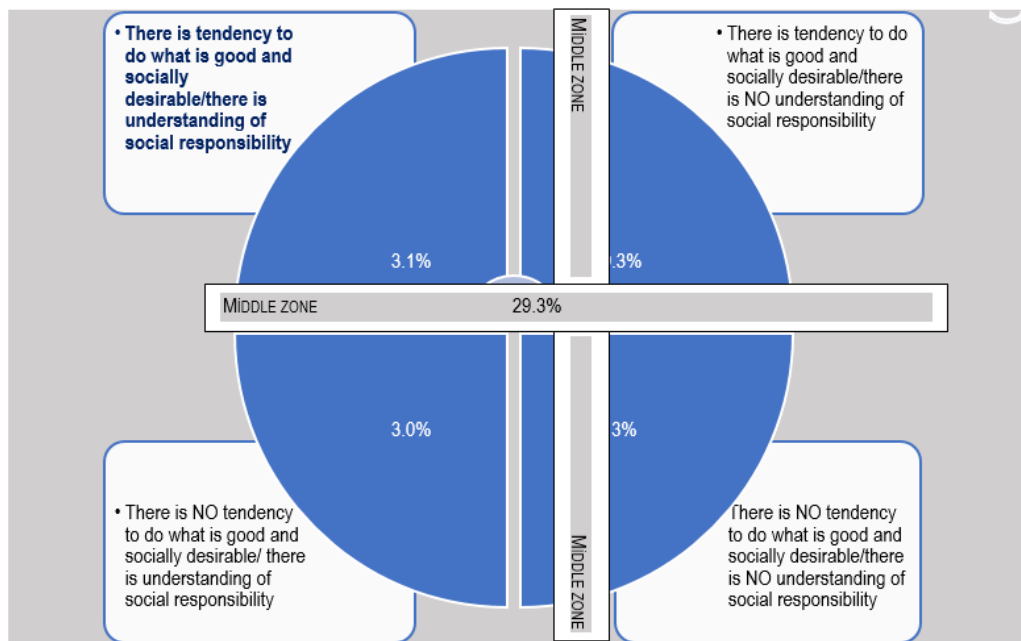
• There is tendency to do what is good and socially desirable/there is understanding of social responsibility

MIDDLE ZONE

• There is tendency to do what is good and socially desirable/there is NO understanding of social responsibility

3.1%

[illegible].3%

MIDDLE ZONE

29.3%

3.0%

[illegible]3%

• There is NO tendency to do what is good and socially desirable/ there is understanding of social responsibility

MIDDLE ZONE

There is NO tendency to do what is good and socially desirable/there is NO understanding of social responsibility